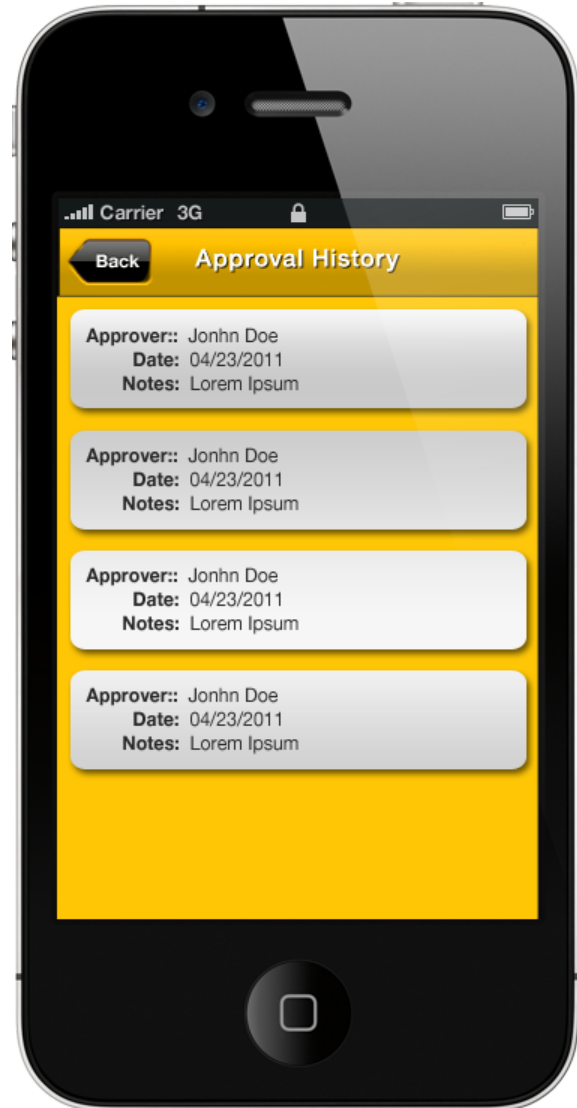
Carrier 3G

Back
Approval History

Approver:: Jonhn Doe
Date: 04/23/2011
Notes: Lorem Ipsum

Approver:: Jonhn Doe
Date: 04/23/2011
Notes: Lorem Ipsum

Approver:: Jonhn Doe
Date: 04/23/2011
Notes: Lorem Ipsum

Approver:: Jonhn Doe
Date: 04/23/2011
Notes: Lorem Ipsum